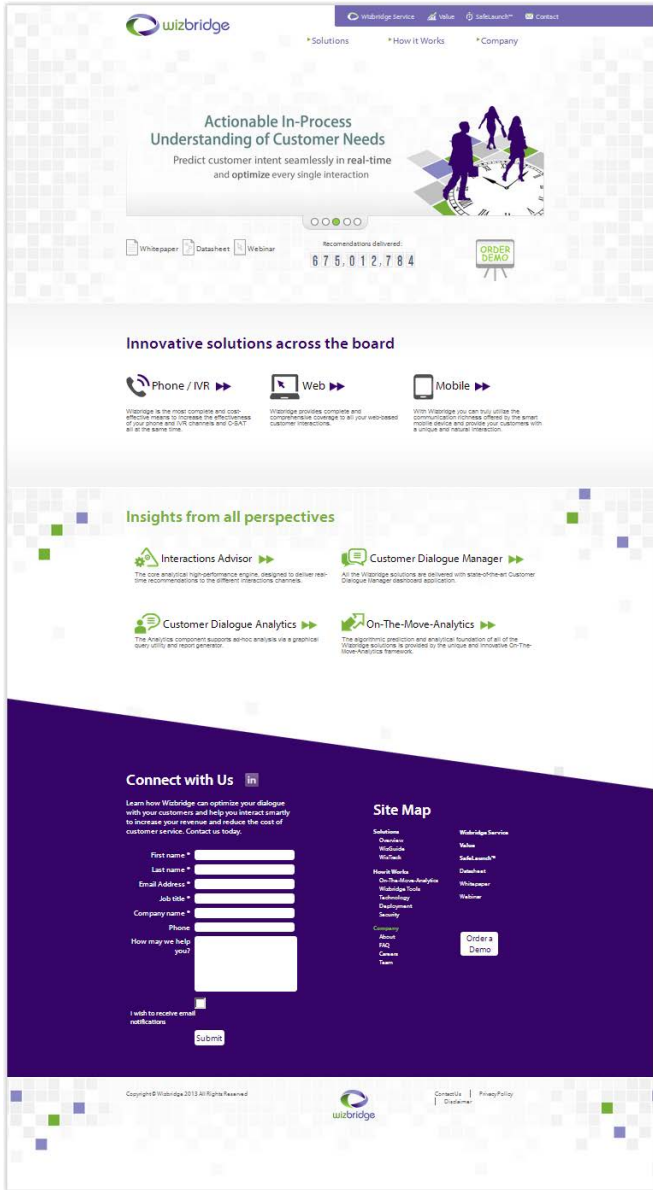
wizbridge

Wizbridge Service | Value | SafeLaunch™ | Contact

*Solutions *How it Works *Company

Actionable In-Process Understanding of Customer Needs

Predict customer intent seamlessly in real-time and optimize every single interaction

Whitepaper Datasheet Webinar

Recomendations delivered:

675,012,784

ORDER DEMO

Innovative solutions across the board

Phone / IVR

Wizbridge is the most complete and cost-effective means to increase the effectiveness of your phone and IVR channels and C-SAT all at the same time.

Web

Wizbridge provides complete and comprehensive coverage to all your web-based customer interactions.

Mobile

With Wizbridge you can truly utilize the communication richness offered by the smart mobile device and provide your customers with a unique and natural interaction.

Insights from all perspectives

Interactions Advisor

The core analytical high-performance engine, designed to deliver real-time recommendations to the different interactions channels.

Customer Dialogue Manager

All the Wizbridge solutions are delivered with state-of-the-art Customer Dialogue Manager dashboard application.

Customer Dialogue Analytics

The Analytics component supports ad-hoc analysis via a graphical query utility and report generator.

On-The-Move-Analytics

The algorithmic prediction and analytical foundation of all of the Wizbridge solutions is provided by the unique and innovative On-The-Move-Analytics framework.

Connect with Us in

Learn how Wizbridge can optimize your dialogue with your customers and help you interact smartly to increase your revenue and reduce the cost of customer service. Contact us today.

First name *
Last name *
Email Address *
Job title *
Company name *
Phone
How may we help you?

I wish to receive email notifications

Submit

Site Map

Solutions
Overview
WizGuide
WizTrack

How it Works
On-The-Move-Analytics
Wizbridge Tools
Technology
Deployment
Security

Company
About
FAQ
Careers
Team

Wizbridge Service
Value
SafeLaunch™
Datasheet
Whitepaper
Webinar

Order a Demo

Copyright© Wizbridge 2013 All Rights Reserved

wizbridge

ContactUs | PrivacyPolicy | Disclaimer